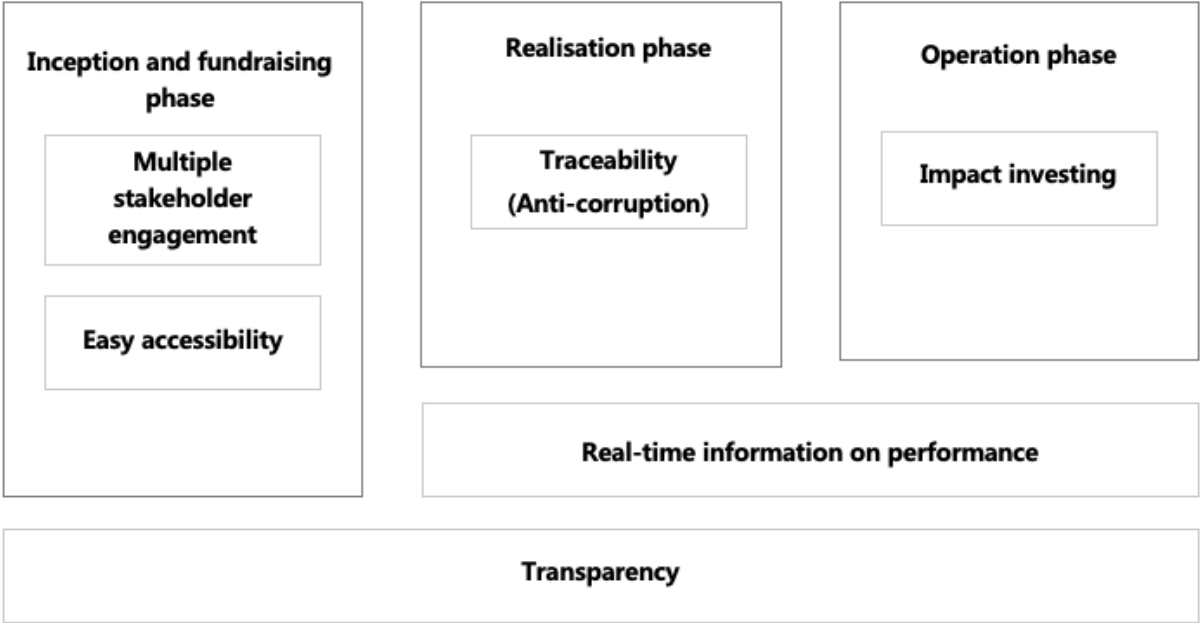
Inception and fundraising phase

Multiple stakeholder engagement

Easy accessibility

Realisation phase

Traceability (Anti-corruption)

Operation phase

Impact investing

Real-time information on performance

Transparency